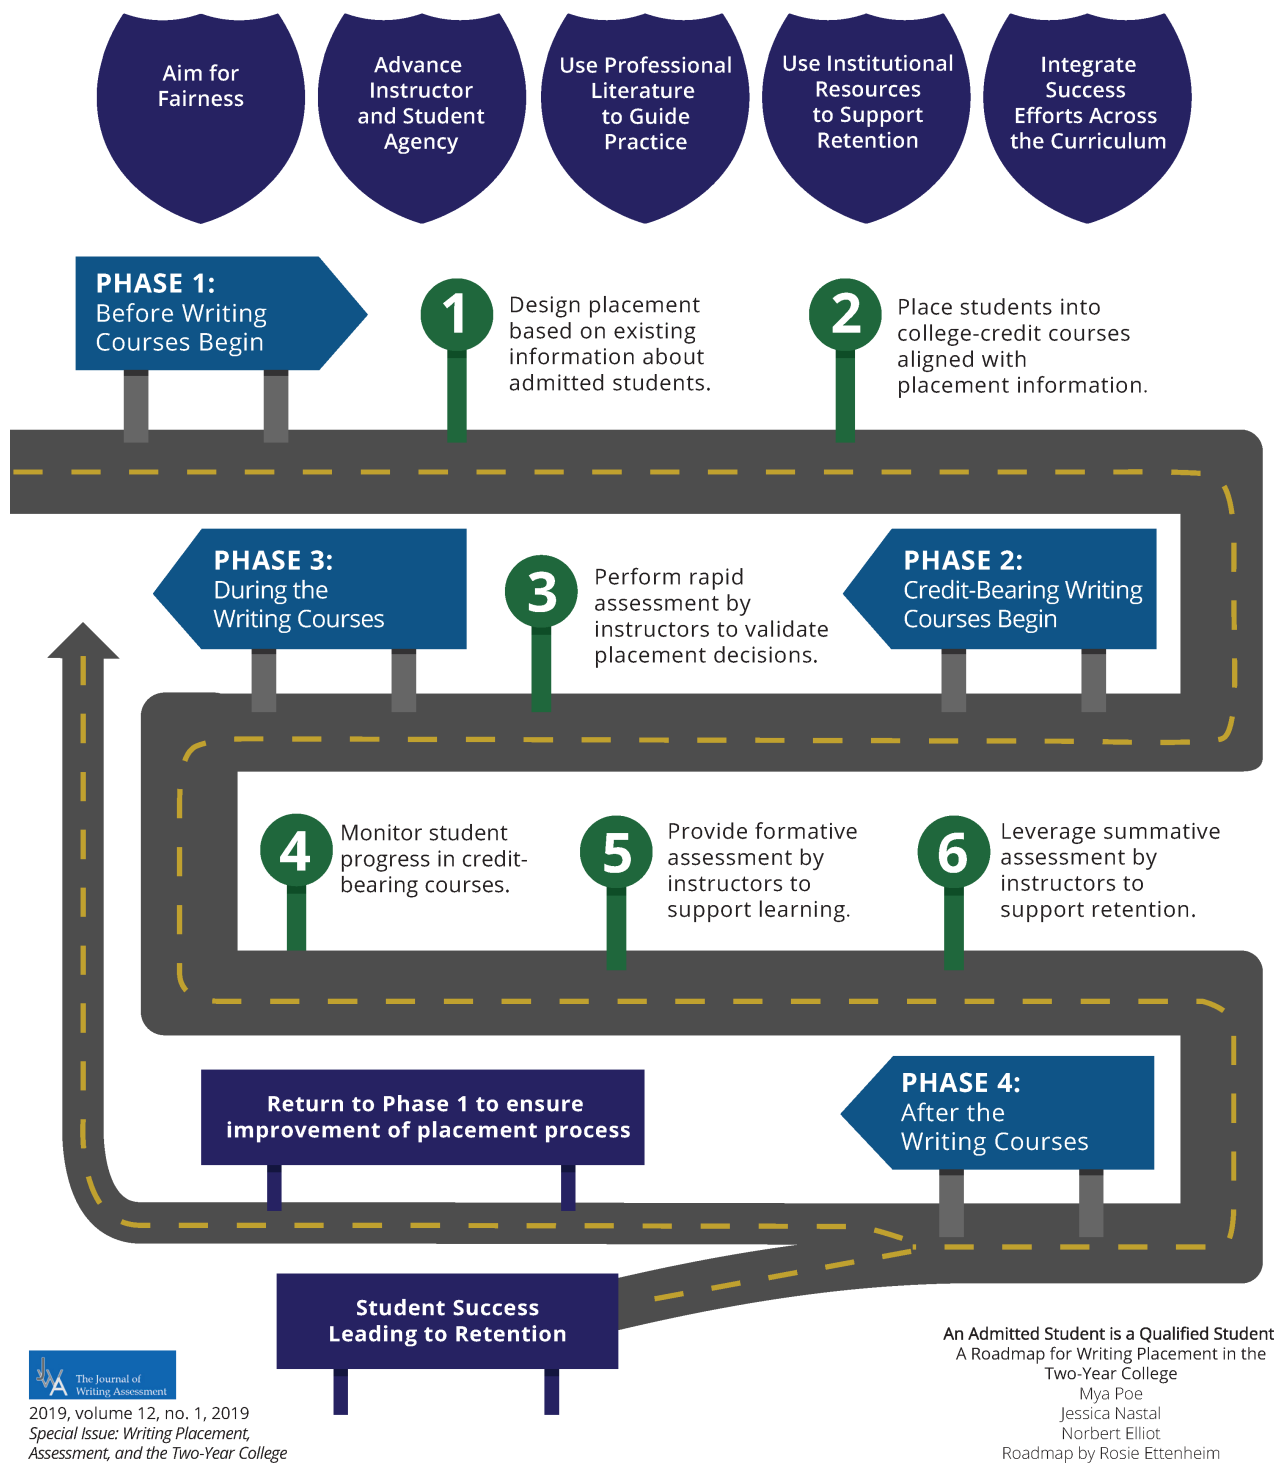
Aim for Fairness

Advance Instructor and Student Agency

Use Professional Literature to Guide Practice

Use Institutional Resources to Support Retention

Integrate Success Efforts Across the Curriculum

PHASE 1:
Before Writing Courses Begin

1
Design placement based on existing information about admitted students.

2
Place students into college-credit courses aligned with placement information.

PHASE 3:
During the Writing Courses

3
Perform rapid assessment by instructors to validate placement decisions.

PHASE 2:
Credit-Bearing Writing Courses Begin

4
Monitor student progress in credit-bearing courses.

5
Provide formative assessment by instructors to support learning.

6
Leverage summative assessment by instructors to support retention.

Return to Phase 1 to ensure improvement of placement process

PHASE 4:
After the Writing Courses

Student Success Leading to Retention

The Journal of Writing Assessment
2019, volume 12, no. 1, 2019
*Special Issue: Writing Placement, Assessment, and the Two-Year College*

An Admitted Student is a Qualified Student
A Roadmap for Writing Placement in the Two-Year College
Mya Poe
Jessica Nastal
Norbert Elliot
Roadmap by Rosie Ettenheim